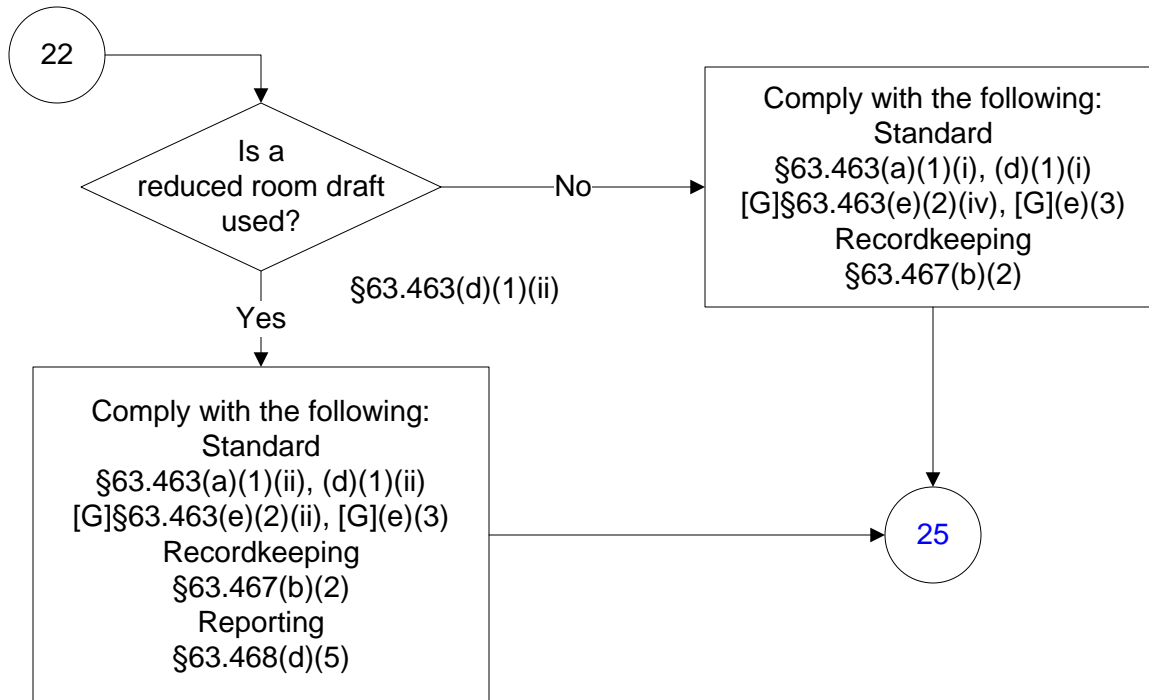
22

Is a reduced room draft used?

No

Comply with the following:
Standard
§63.463(a)(1)(i), (d)(1)(i)
[G]§63.463(e)(2)(iv), [G](e)(3)
Recordkeeping
§63.467(b)(2)

§63.463(d)(1)(ii)

Yes

Comply with the following:
Standard
§63.463(a)(1)(ii), (d)(1)(ii)
[G]§63.463(e)(2)(ii), [G](e)(3)
Recordkeeping
§63.467(b)(2)
Reporting
§63.468(d)(5)

25